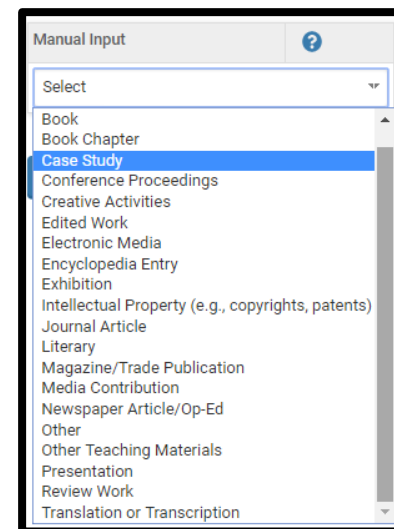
Manual Input

?

Select

Book
Book Chapter
Case Study
Conference Proceedings
Creative Activities
Edited Work
Electronic Media
Encyclopedia Entry
Exhibition
Intellectual Property (e.g., copyrights, patents)
Journal Article
Literary
Magazine/Trade Publication
Media Contribution
Newspaper Article/Op-Ed
Other
Other Teaching Materials
Presentation
Review Work
Translation or Transcription